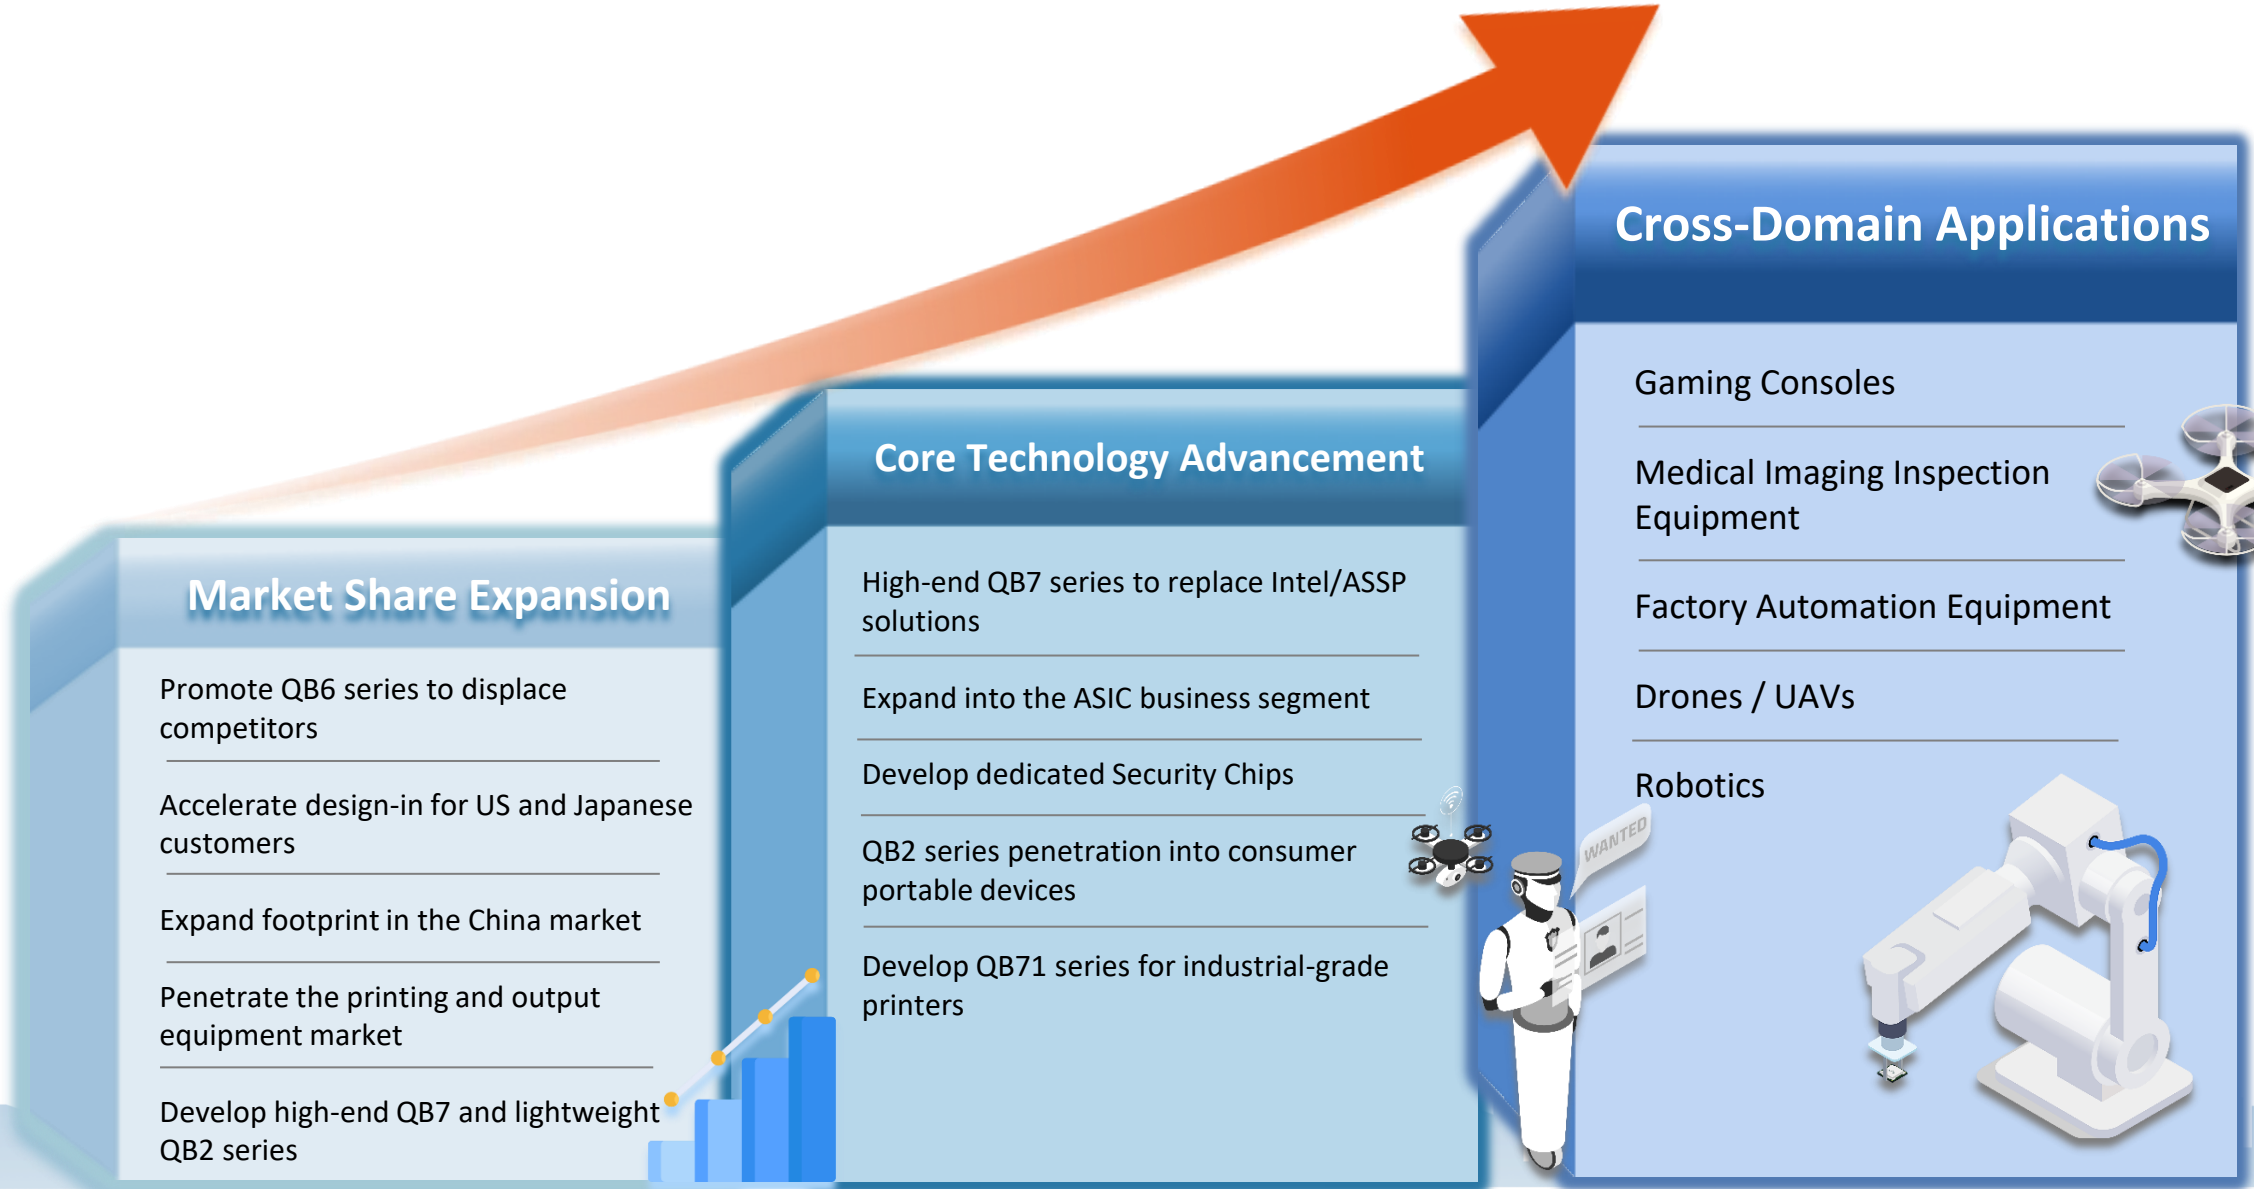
Market Share Expansion

Promote QB6 series to displace competitors

Accelerate design-in for US and Japanese customers

Expand footprint in the China market

Penetrate the printing and output equipment market

Develop high-end QB7 and lightweight QB2 series

Core Technology Advancement

High-end QB7 series to replace Intel/ASSP solutions

Expand into the ASIC business segment

Develop dedicated Security Chips

QB2 series penetration into consumer portable devices

Develop QB71 series for industrial-grade printers

Cross-Domain Applications

Gaming Consoles

Medical Imaging Inspection Equipment

Factory Automation Equipment

Drones / UAVs

Robotics

WANTED